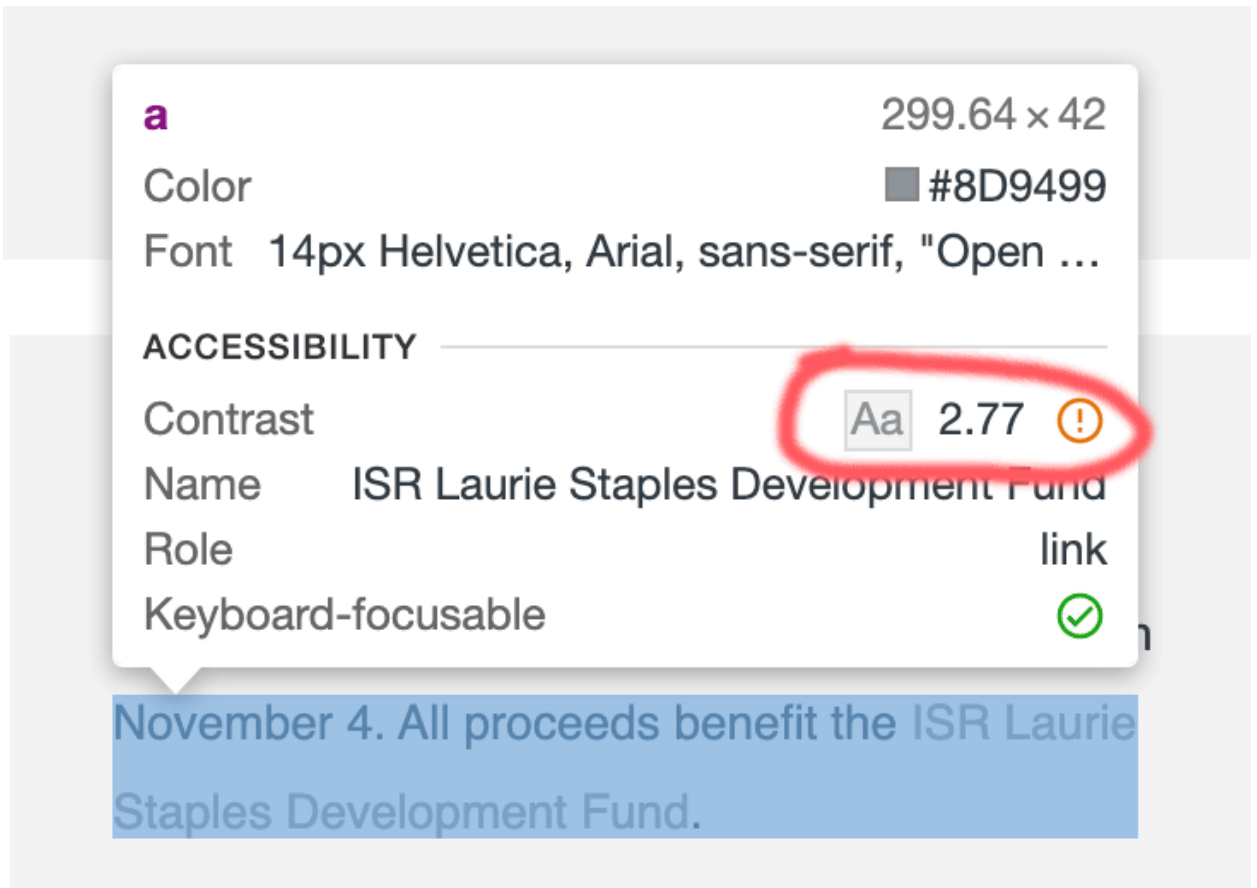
a 299.64 × 42
Color #8D9499
Font 14px Helvetica, Arial, sans-serif, "Open …

ACCESSIBILITY
Contrast Aa 2.77
Name ISR Laurie Staples Development Fund
Role link
Keyboard-focusable

November 4. All proceeds benefit the ISR Laurie Staples Development Fund.